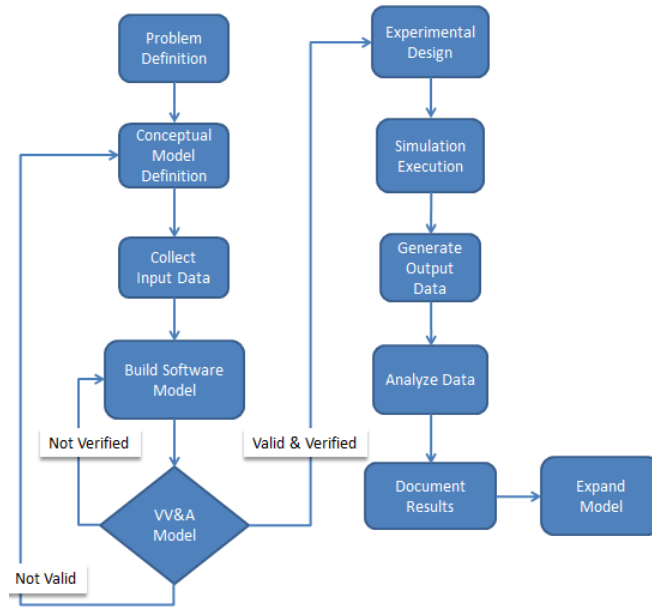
Problem Definition

Conceptual Model Definition

Collect Input Data

Build Software Model

Not Verified

VV&A Model

Not Valid

Valid & Verified

Experimental Design

Simulation Execution

Generate Output Data

Analyze Data

Document Results

Expand Model